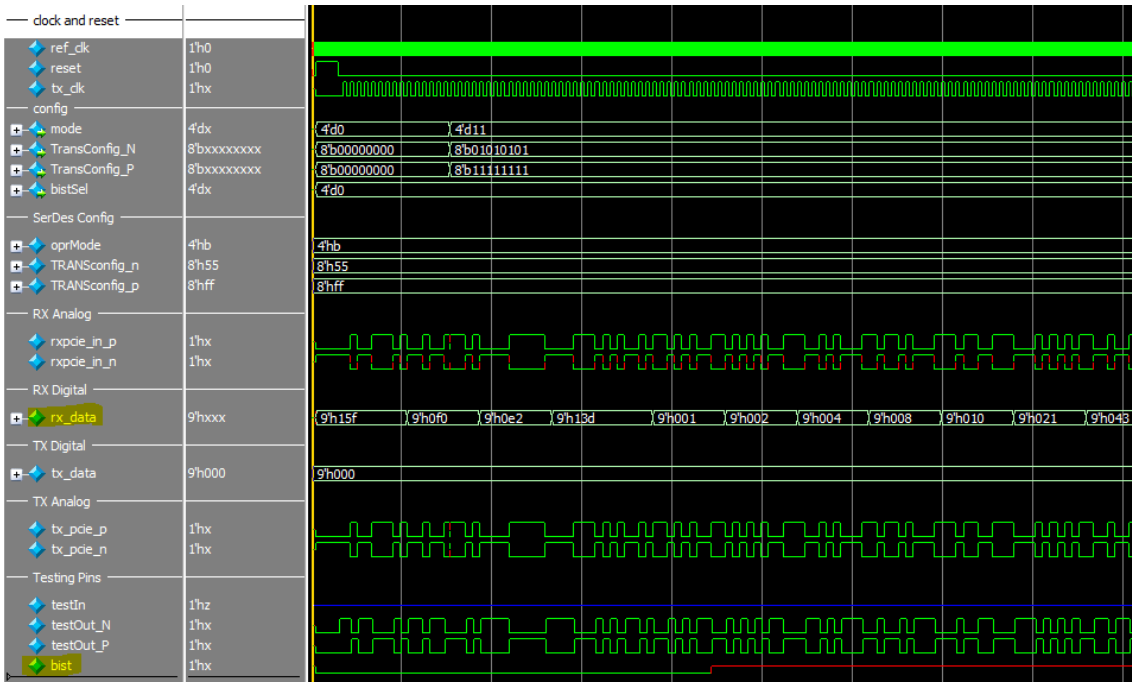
clock and reset
ref_clk 1'h0
reset 1'h0
tx_clk 1'hx
config
mode 4'dx
TransConfig_N 8'bxxxxxxxx
TransConfig_P 8'bxxxxxxxx
bistSel 4'dx
SerDes Config
oprMode 4'hb
TRANSconfig_n 8'h55
TRANSconfig_p 8'hff
RX Analog
rxpcie_in_p 1'hx
rxpcie_in_n 1'hx
RX Digital
rx_data 9'hxxx
TX Digital
tx_data 9'h000
TX Analog
tx_pcie_p 1'hx
tx_pcie_n 1'hx
Testing Pins
testIn 1'hz
testOut_N 1'hx
testOut_P 1'hx
bist 1'hx

4'd0 4'd11
8'b00000000 8'b01010101
8'b00000000 8'b11111111
4'd0
4'hb
8'h55
8'hff
9'h15f 9'h0f0 9'h0e2 9'h13d 9'h001 9'h002 9'h004 9'h008 9'h010 9'h021 9'h043
9'h000